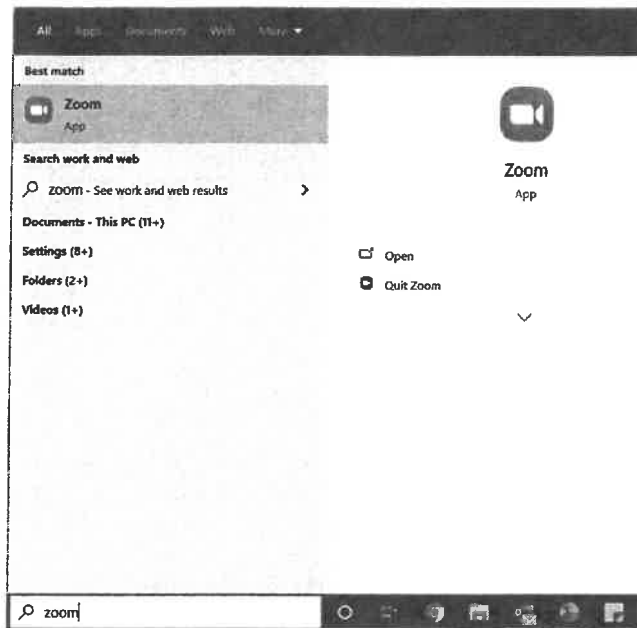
All Apps Documents Web More

Best match

Zoom
App

Search work and web

zoom - See work and web results

Documents - This PC (11+)

Settings (8+)

Folders (2+)

Videos (1+)

Zoom
App

Open

Quit Zoom

zoom